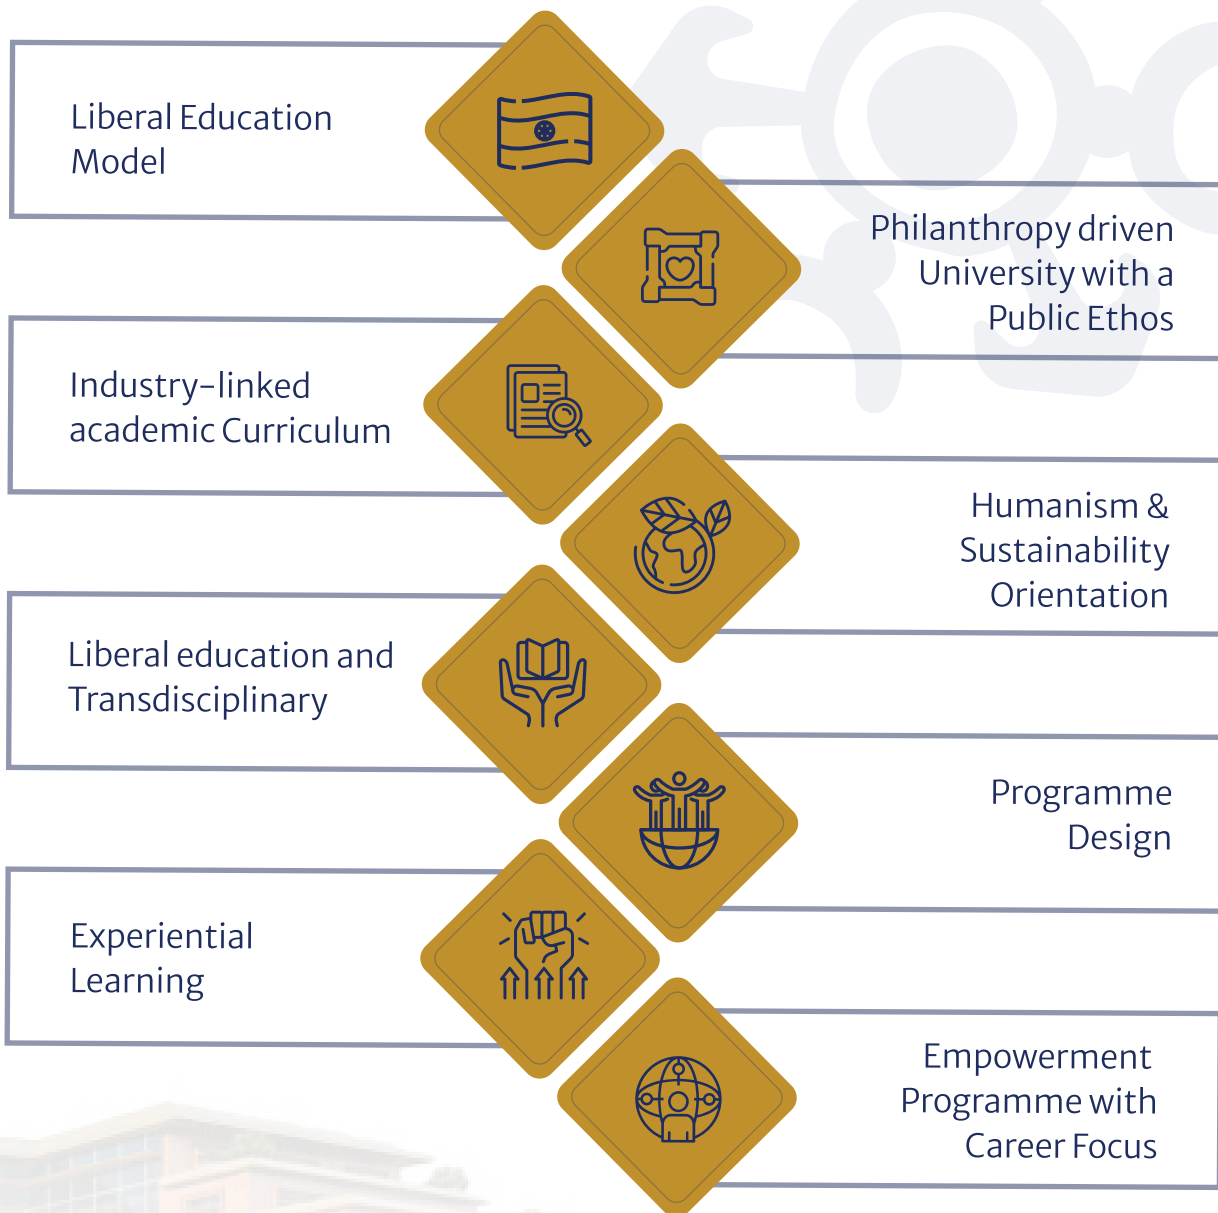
Liberal Education Model

Philanthropy driven University with a Public Ethos

Industry-linked academic Curriculum

Humanism & Sustainability Orientation

Liberal education and Transdisciplinary

Programme Design

Experiential Learning

Empowerment Programme with Career Focus